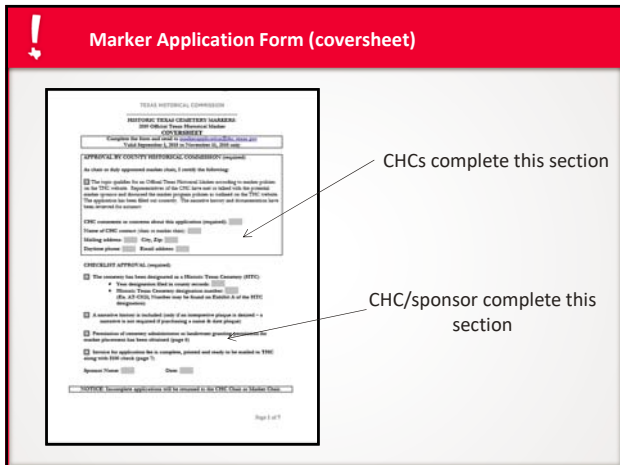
!

Marker Application Form (coversheet)

TEXAS HISTORICAL COMMISSION

HISTORIC TEXAS CEMETERY MARKERS
20__ Official Texas Historical Marker
COVERSHEET

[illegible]

APPROVAL BY COUNTY HISTORICAL COMMISSION (required)

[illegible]

CHC comments or concerns about this application (required):

Name of CHC contact (chair or marker chair):

Mailing address: City, Zip:

Daytime phone: Email address:

CHECKLIST APPROVAL (required)

The cemetery has been designated as a Historic Texas Cemetery (HTC)

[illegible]

A narrative history is included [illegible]

Permission of cemetery administrators or landowner granting permission for marker placement has been obtained (page 6)

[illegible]

Sponsor Name: Date:

NOTICE: Incomplete applications will be returned to the CHC Chair or Marker Chair.

Page 1 of 9

CHCs complete this section

CHC/sponsor complete this section